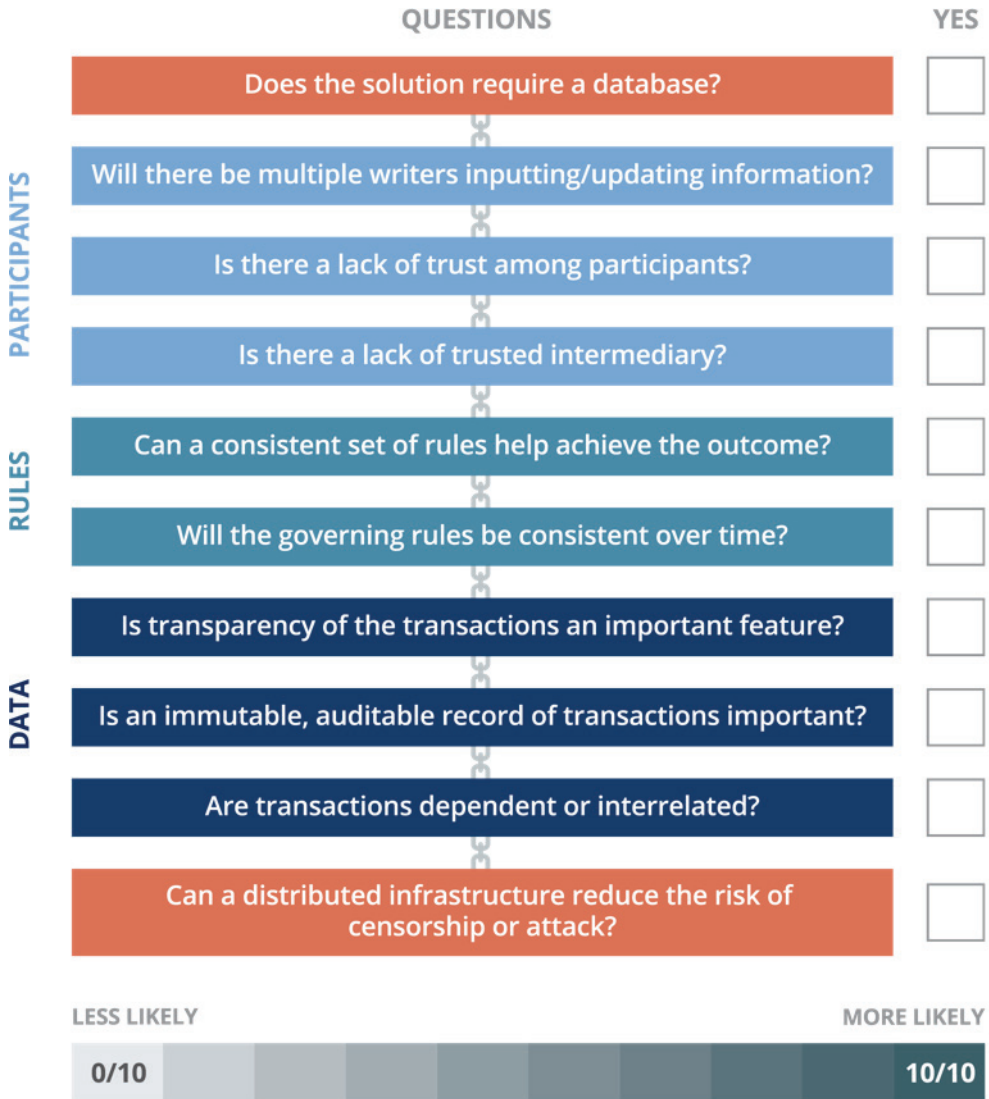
QUESTIONS

YES

Does the solution require a database?

PARTICIPANTS

Will there be multiple writers inputting/updating information?

Is there a lack of trust among participants?

Is there a lack of trusted intermediary?

RULES

Can a consistent set of rules help achieve the outcome?

Will the governing rules be consistent over time?

DATA

Is transparency of the transactions an important feature?

Is an immutable, auditable record of transactions important?

Are transactions dependent or interrelated?

Can a distributed infrastructure reduce the risk of censorship or attack?

LESS LIKELY

MORE LIKELY

0/10

10/10